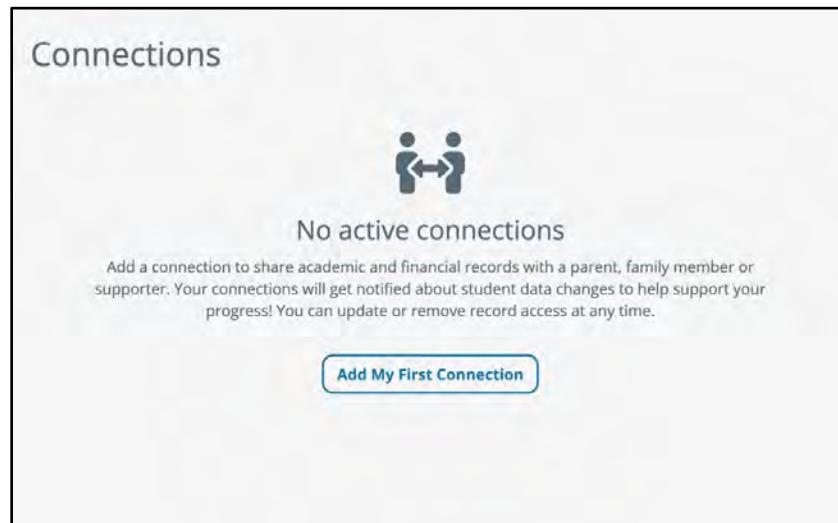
Connections

No active connections

Add a connection to share academic and financial records with a parent, family member or supporter. Your connections will get notified about student data changes to help support your progress! You can update or remove record access at any time.

Add My First Connection